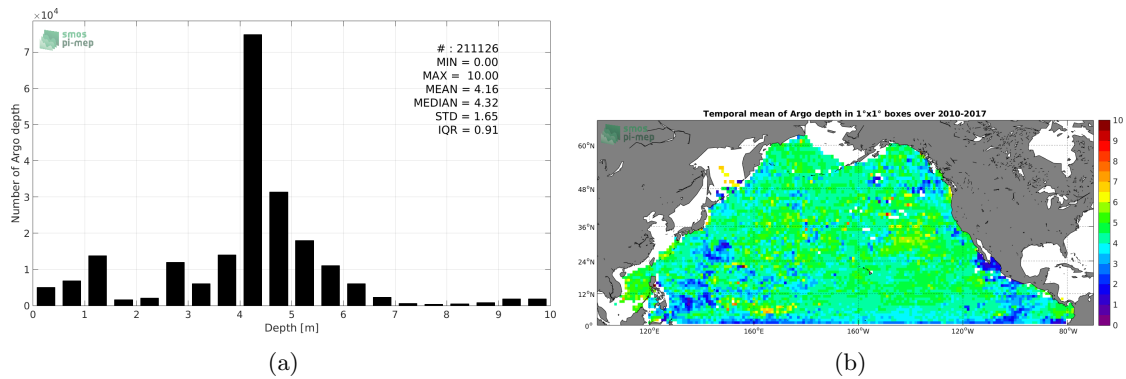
$\times 10^4$

smos
pi-mep

# : 211126
MIN = 0.00
MAX = 10.00
MEAN = 4.16
MEDIAN = 4.32
STD = 1.65
IQR = 0.91

Number of Argo depth

7
6
5
4
3
2
1
0

0 1 2 3 4 5 6 7 8 9 10

Depth [m]

(a)

Temporal mean of Argo depth in 1°x1° boxes over 2010-2017

smos
pi-mep

60°N
48°N
36°N
24°N
12°N
0°

120°E 160°E 160°W 120°W 80°W

10
9
8
7
6
5
4
3
2
1
0

(b)